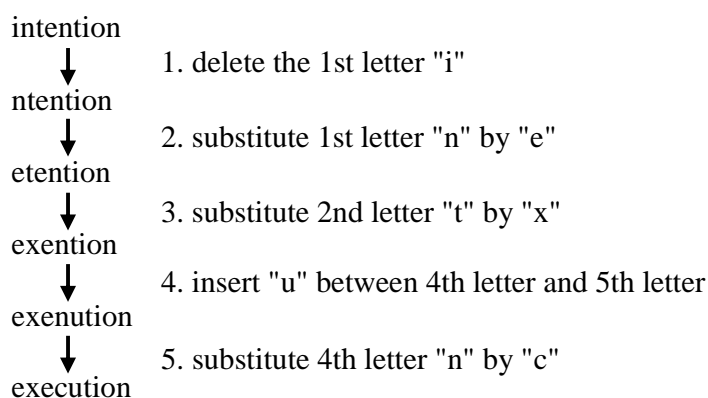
intention

1. delete the 1st letter "i"

ntention

2. substitute 1st letter "n" by "e"

etention

3. substitute 2nd letter "t" by "x"

exention

4. insert "u" between 4th letter and 5th letter

exenution

5. substitute 4th letter "n" by "c"

execution